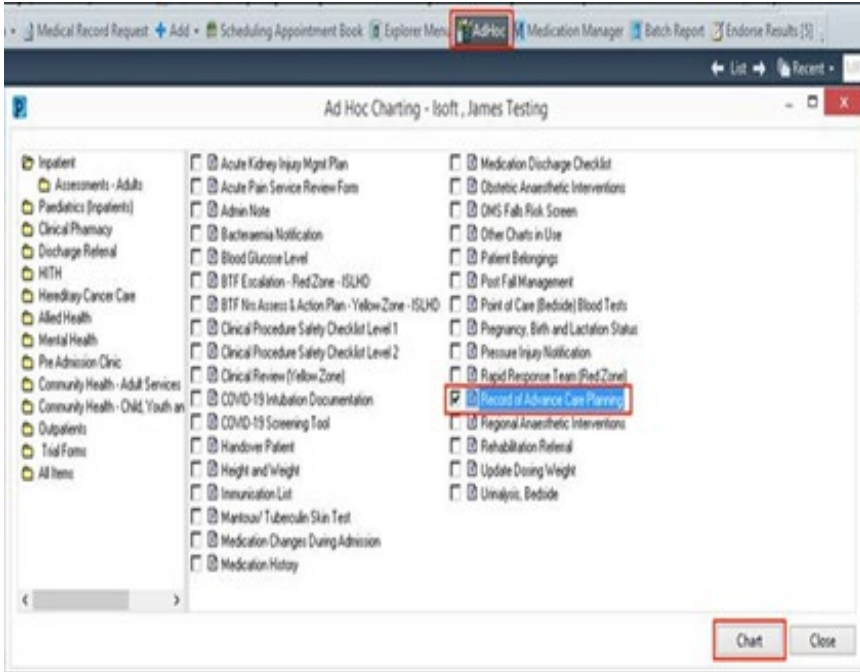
Medical Record Request + Add • Scheduling Appointment Book Explorer Menu AdHoc Medication Manager Batch Report Endorse Results [5]

List Recent

Ad Hoc Charting - Isoft , James Testing

Inpatient
Assessments - Adults
Paediatrics (Inpatients)
Clinical Pharmacy
Discharge Referral
HITH
Hereditary Cancer Care
Allied Health
Mental Health
Pre Admission Clinic
Community Health - Adult Services
Community Health - Child, Youth an
Outpatients
Trial Forms
All Items

Acute Kidney Injury Mgmt Plan
Acute Pain Service Review Form
Admin Note
Bacteraemia Notification
Blood Glucose Level
BTF Escalation - Red Zone - ISLHD
BTF Nrs Assess & Action Plan - Yellow Zone - ISLHD
Clinical Procedure Safety Checklist Level 1
Clinical Procedure Safety Checklist Level 2
Clinical Review (Yellow Zone)
COVID-19 Intubation Documentation
COVID-19 Screening Tool
Handover Patient
Height and Weight
Immunisation List
Mantoux/ Tuberculin Skin Test
Medication Changes During Admission
Medication History

Medication Discharge Checklist
Obstetric Anaesthetic Interventions
OMS Falls Risk Screen
Other Charts in Use
Patient Belongings
Post Fall Management
Point of Care (Bedside) Blood Tests
Pregnancy, Birth and Lactation Status
Pressure Injury Notification
Rapid Response Team (Red Zone)
Record of Advance Care Planning
Regional Anaesthetic Interventions
Rehabilitation Referral
Update Dosing Weight
Urinalysis, Bedside

Chart Close